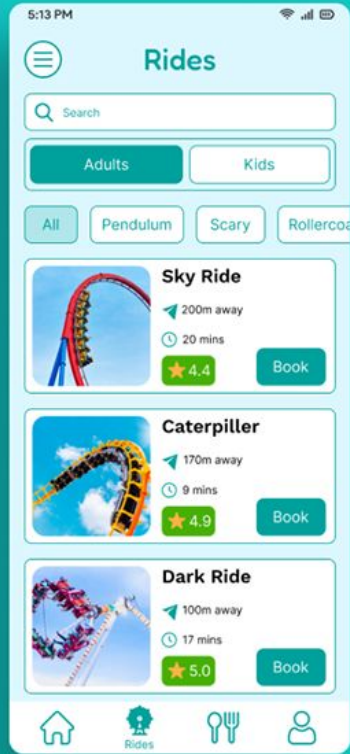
5:13 PM

Rides

Search

Adults

Kids

All

Pendulum

Scary

Rollercoa

Sky Ride

200m away

20 mins

4.4

Book

Caterpiller

170m away

9 mins

4.9

Book

Dark Ride

100m away

17 mins

5.0

Book

Rides